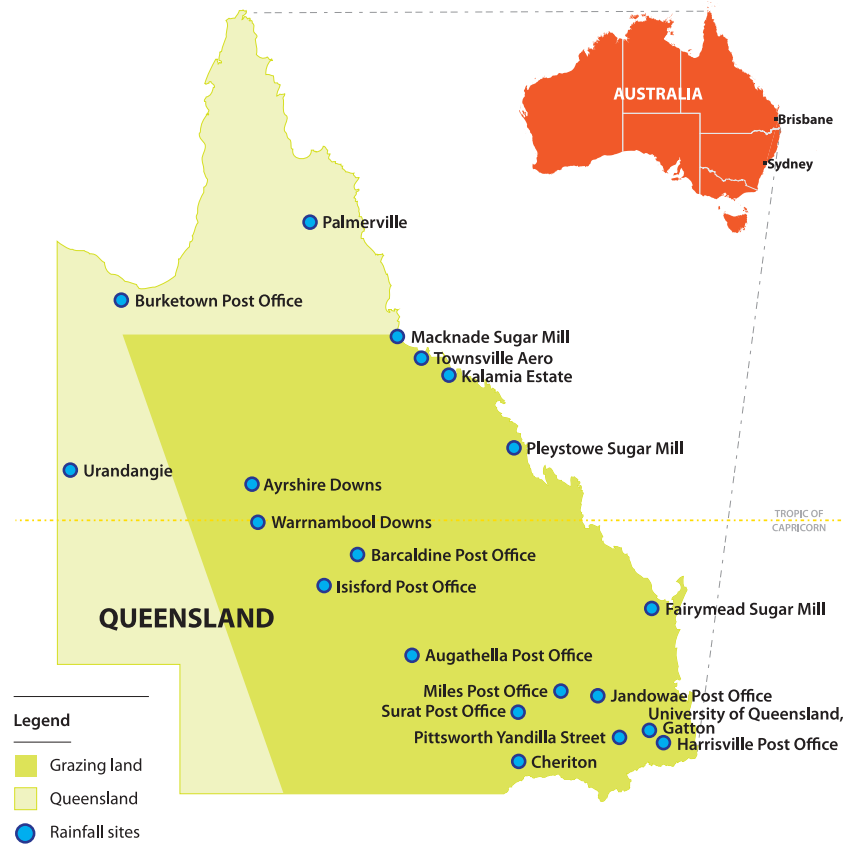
AUSTRALIA
Brisbane
Sydney

Palmerville
Burketown Post Office
Macknade Sugar Mill
Townsville Aero
Kalamia Estate
Pleystowe Sugar Mill
Urandangie
Ayrshire Downs
Warrnambool Downs
TROPIC OF CAPRICORN
Barcaldine Post Office
Isisford Post Office
Fairymead Sugar Mill
QUEENSLAND
Augathella Post Office
Miles Post Office
Jandowae Post Office
Surat Post Office
University of Queensland, Gatton
Pittsworth Yandilla Street
Harrisville Post Office
Cheriton

Legend
Grazing land
Queensland
Rainfall sites